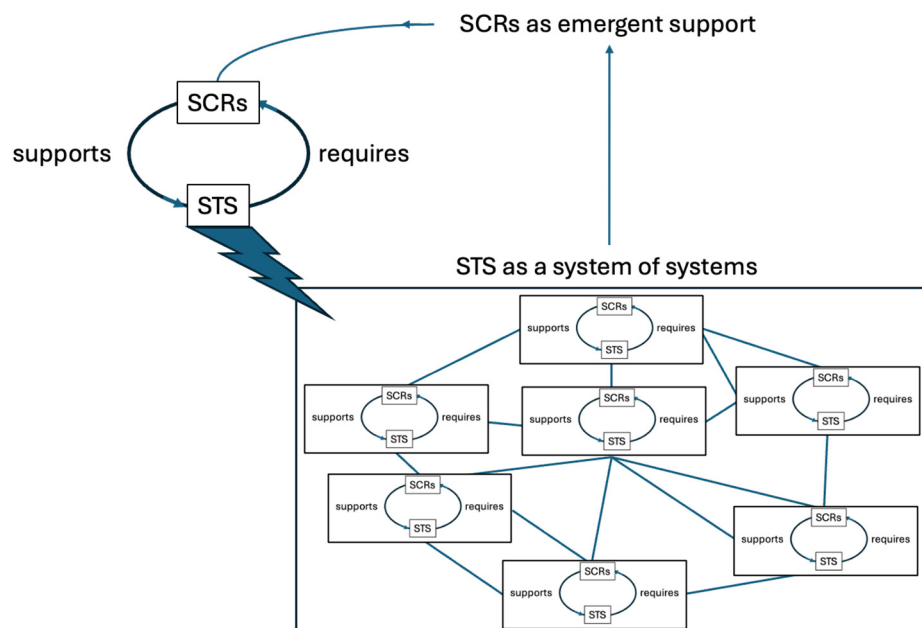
SCRs as emergent support

SCRs

supports

requires

STS

STS as a system of systems

SCRs
supports
requires
STS

SCRs
supports
requires
STS

SCRs
supports
requires
STS

SCRs
supports
requires
STS

SCRs
supports
requires
STS

SCRs
supports
requires
STS

SCRs
supports
requires
STS